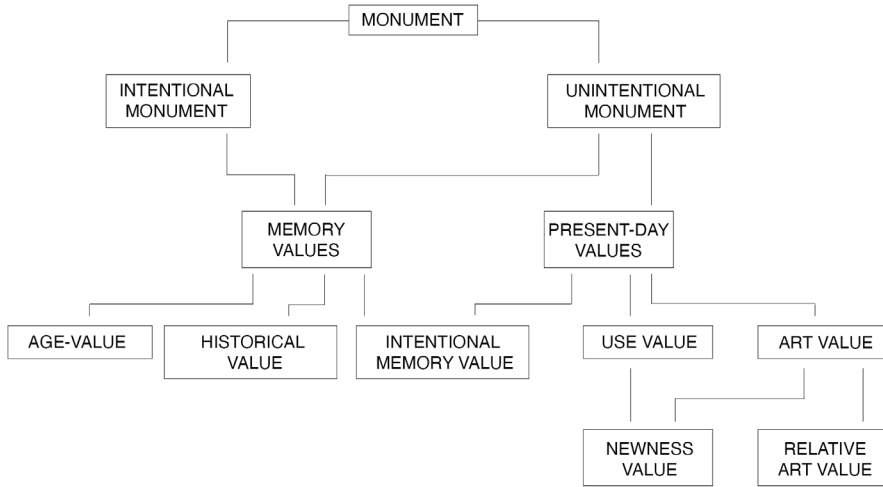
MONUMENT

INTENTIONAL MONUMENT

UNINTENTIONAL MONUMENT

MEMORY VALUES

PRESENT-DAY VALUES

AGE-VALUE

HISTORICAL VALUE

INTENTIONAL MEMORY VALUE

USE VALUE

ART VALUE

NEWNESS VALUE

RELATIVE ART VALUE